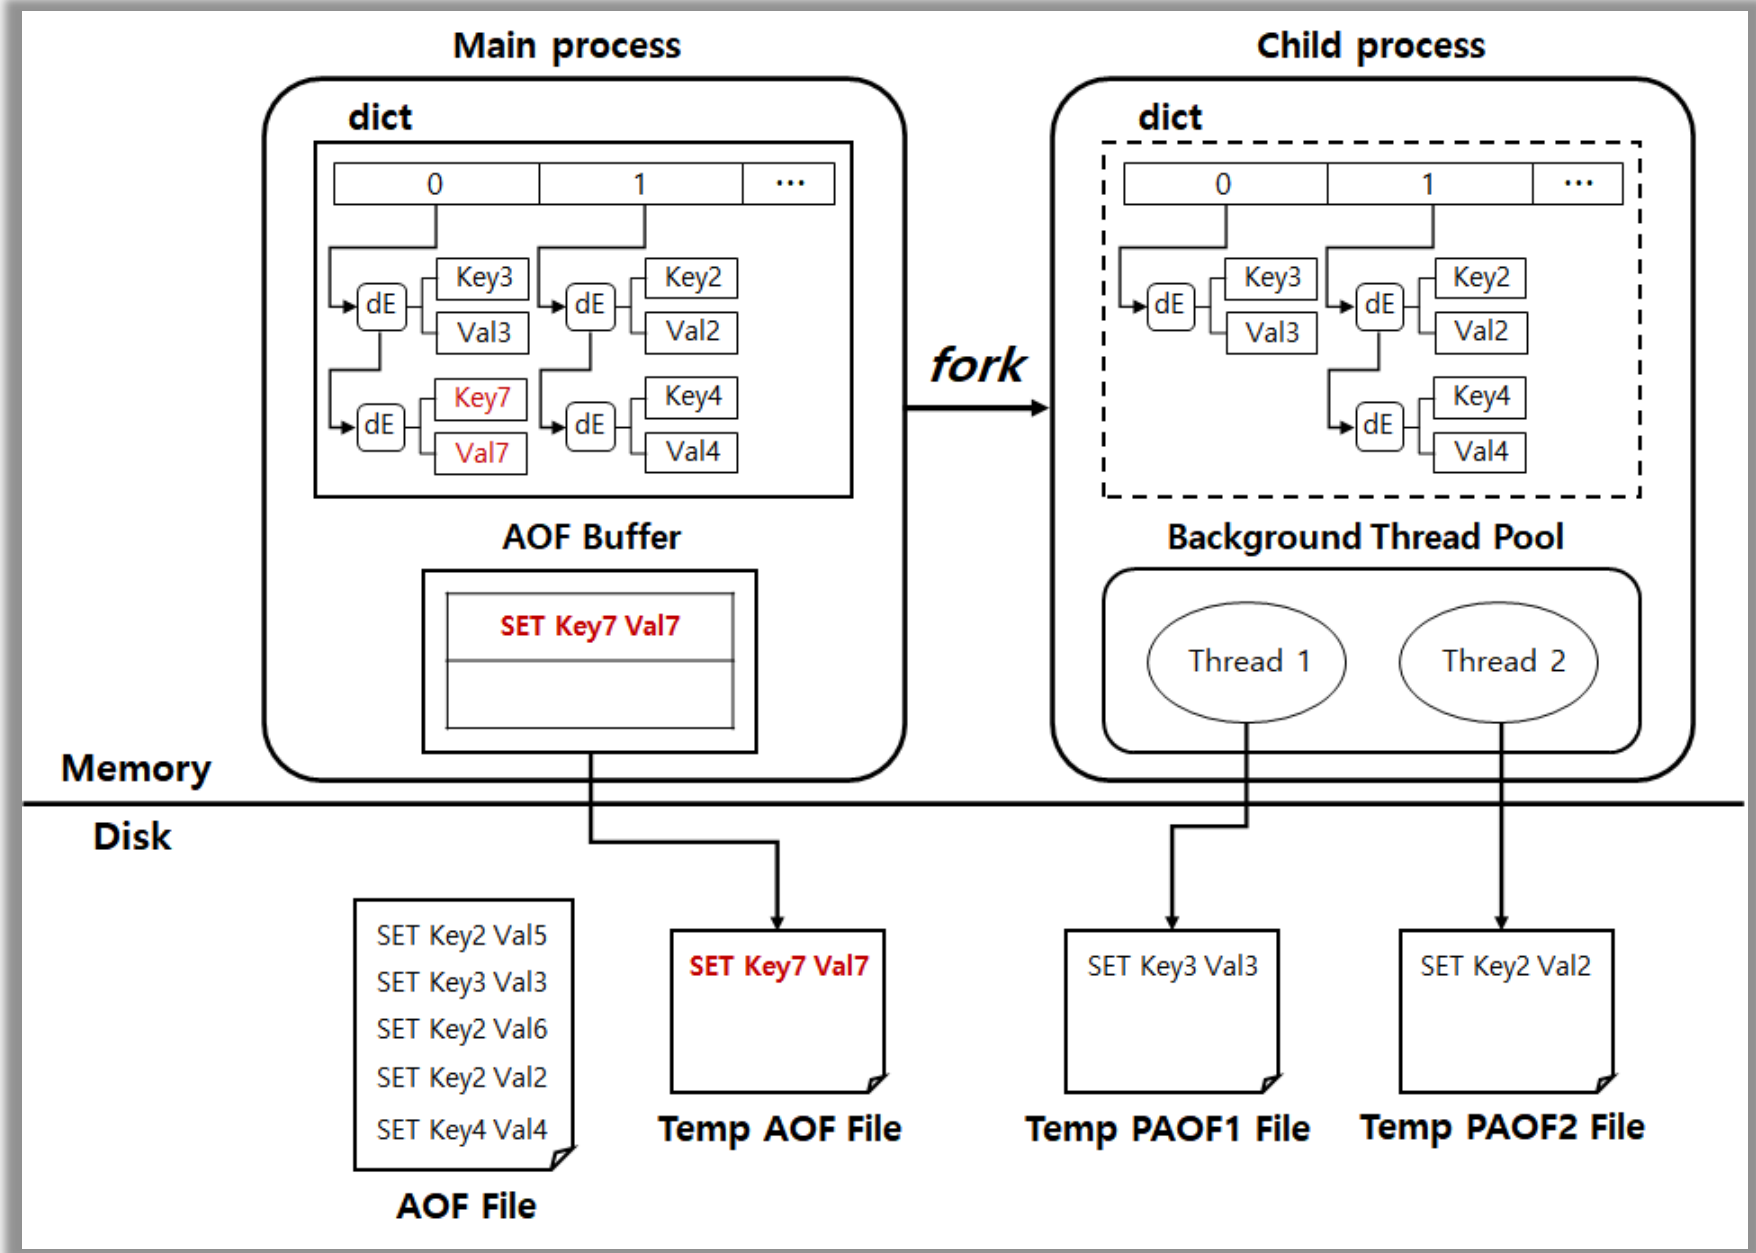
Main process

dict

0 1 ...

dE Key3 Val3
dE Key2 Val2
dE Key7 Val7
dE Key4 Val4

AOF Buffer

SET Key7 Val7

fork

Child process

dict

0 1 ...

dE Key3 Val3
dE Key2 Val2
dE Key4 Val4

Background Thread Pool

Thread 1
Thread 2

Memory

Disk

SET Key2 Val5
SET Key3 Val3
SET Key2 Val6
SET Key2 Val2
SET Key4 Val4

AOF File

SET Key7 Val7

Temp AOF File

SET Key3 Val3

Temp PAOF1 File

SET Key2 Val2

Temp PAOF2 File